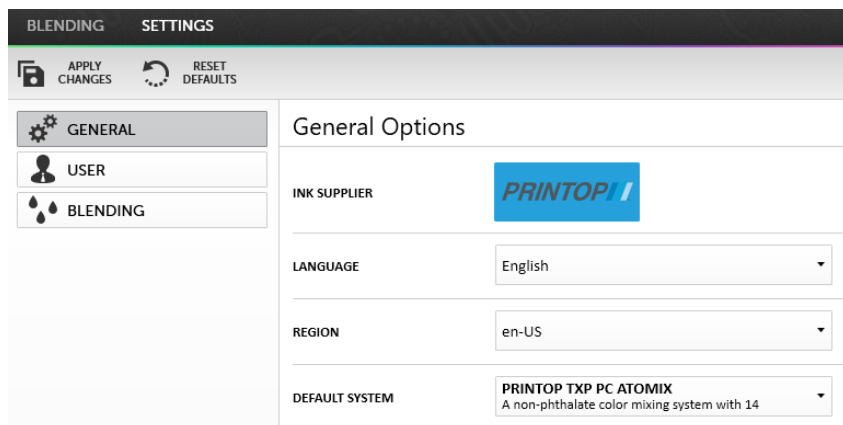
BLENDING SETTINGS

APPLY CHANGES RESET DEFAULTS

GENERAL
USER
BLENDING

General Options

INK SUPPLIER
PRINTOP

LANGUAGE
English

REGION
en-US

DEFAULT SYSTEM
PRINTOP TXP PC ATOMIX
A non-phthalate color mixing system with 14